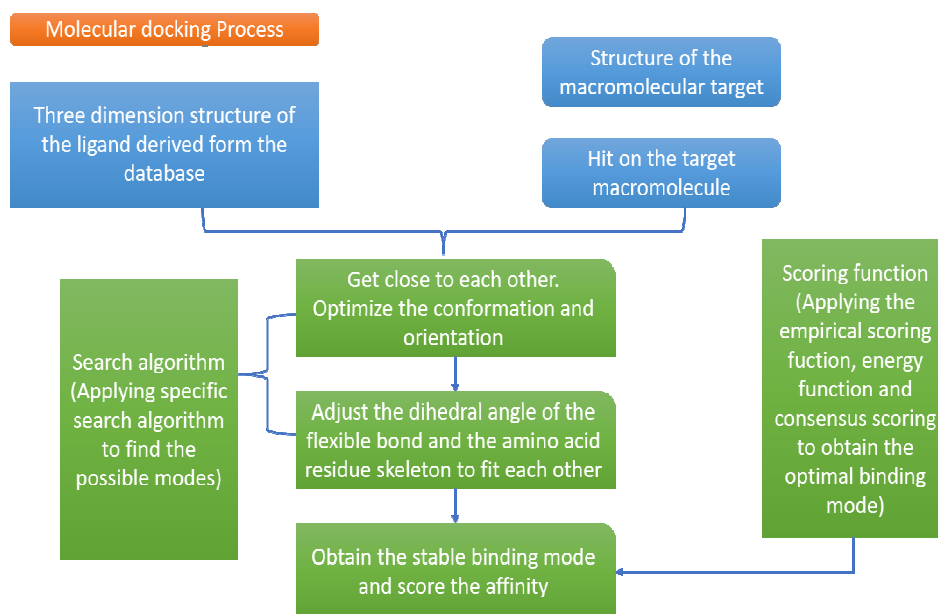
Molecular docking Process

Structure of the macromolecular target

Three dimension structure of the ligand derived form the database

Hit on the target macromolecule

Get close to each other. Optimize the conformation and orientation

Search algorithm (Applying specific search algorithm to find the possible modes)

Scoring function (Applying the empirical scoring fuction, energy function and consensus scoring to obtain the optimal binding mode)

Adjust the dihedral angle of the flexible bond and the amino acid residue skeleton to fit each other

Obtain the stable binding mode and score the affinity